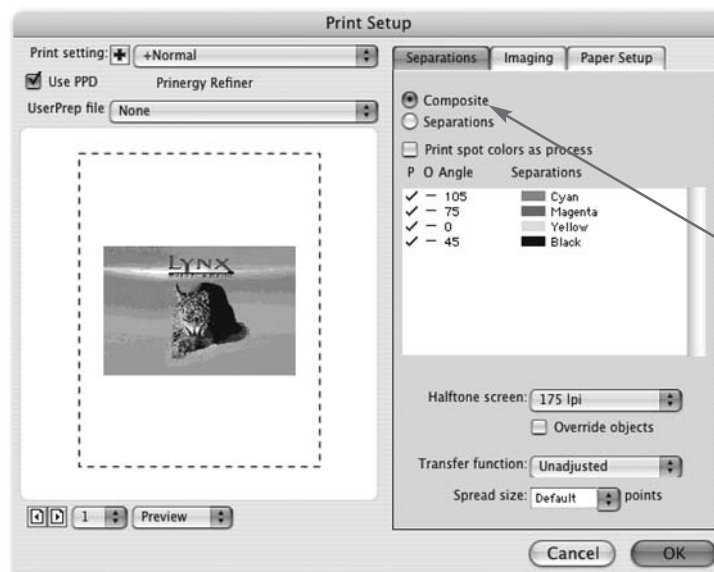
Print Setup

Print setting: +Normal

Use PPD Prinergy Refiner

UserPrep file None

LYNX

1 Preview

Separations Imaging Paper Setup

Composite

Separations

Print spot colors as process

| P | O | Angle | Separations |
|---|---|---|---|
| ✓ | – | 105 | Cyan |
| ✓ | – | 75 | Magenta |
| ✓ | – | 0 | Yellow |
| ✓ | – | 45 | Black |

Halftone screen: 175 lpi

Override objects

Transfer function: Unadjusted

Spread size: Default points

Cancel OK